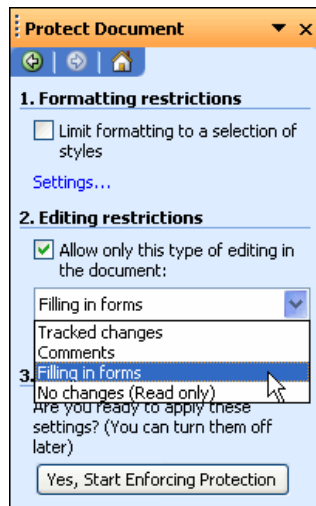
Protect Document

1. Formatting restrictions

Limit formatting to a selection of styles

Settings...

2. Editing restrictions

Allow only this type of editing in the document:

Filling in forms

Tracked changes
Comments
Filling in forms
No changes (Read only)

3. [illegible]

Are you ready to apply these settings? (You can turn them off later)

Yes, Start Enforcing Protection